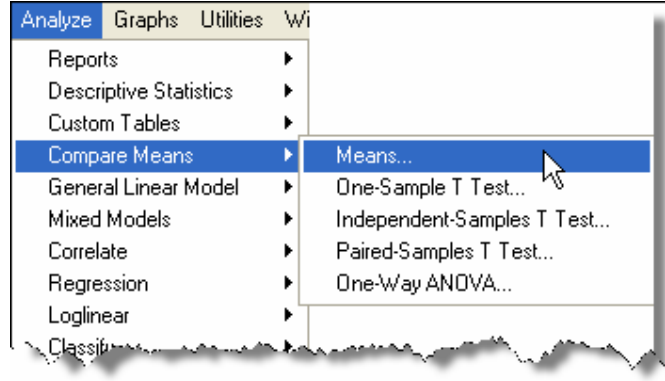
Analyze Graphs Utilities Wi

Reports
Descriptive Statistics
Custom Tables
Compare Means
General Linear Model
Mixed Models
Correlate
Regression
Loglinear
Classif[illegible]

Means...
One-Sample T Test...
Independent-Samples T Test...
Paired-Samples T Test...
One-Way ANOVA...